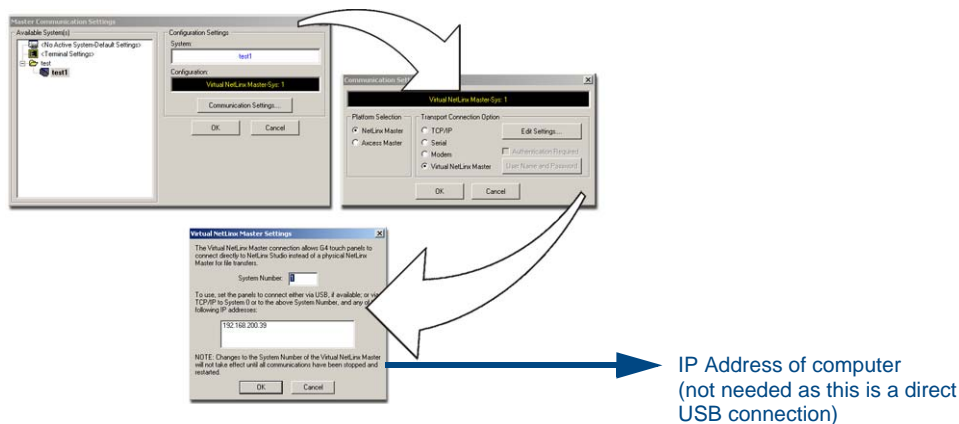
Master Communication Settings

Available System(s)

<No Active System-Default Settings>

<Terminal Settings>

test

test1

Configuration Settings

System:

test1

Configuration:

Virtual NetLinx Master-Sys: 1

Communication Settings...

OK

Cancel

Communication Sett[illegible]

Virtual NetLinx Master-Sys: 1

Platform Selection

NetLinx Master

Axcess Master

Transport Connection Option

TCP/IP

Serial

Modem

Virtual NetLinx Master

Edit Settings...

Authentication Required

User Name and Password

OK

Cancel

Virtual NetLinx Master Settings

The Virtual NetLinx Master connection allows G4 touch panels to connect directly to NetLinx Studio instead of a physical NetLinx Master for file transfers.

System Number: 1

To use, set the panels to connect either via USB, if available, or via TCP/IP to System 0 or to the above System Number, and any of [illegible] following IP addresses:

192.168.200.39

NOTE: Changes to the System Number of the Virtual NetLinx Master will not take effect until all communications have been stopped and restarted.

OK

Cancel

IP Address of computer (not needed as this is a direct USB connection)